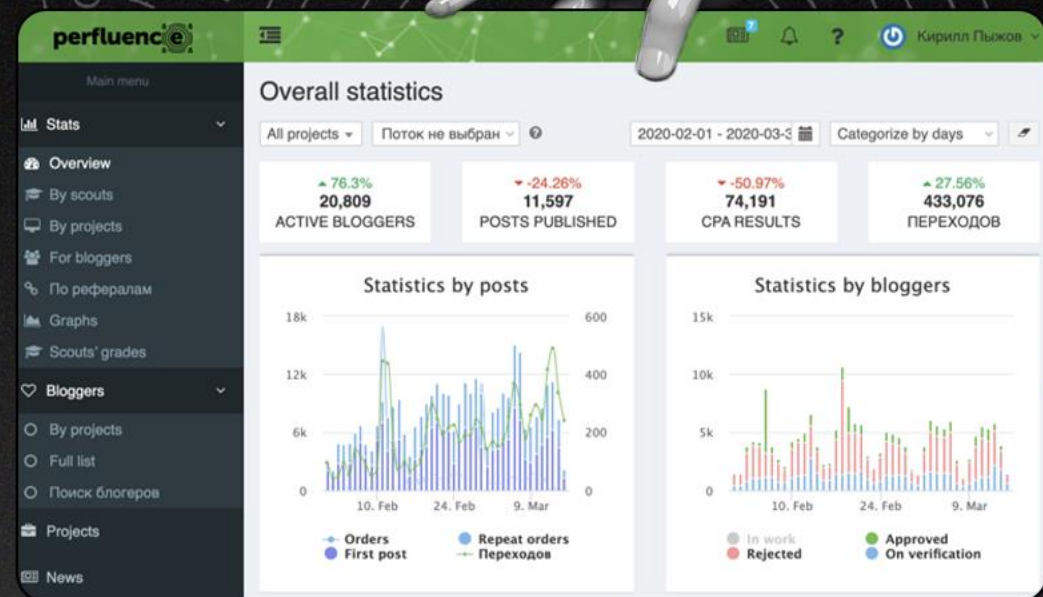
perfluence

7

? Кирилл Пыжов

Main menu

Stats

Overview

By scouts

By projects

For bloggers

По рефералам

Graphs

Scouts' grades

Bloggers

By projects

Full list

Поиск блогеров

Projects

News

Overall statistics

All projects

Поток не выбран

2020-02-01 - 2020-03-3

Categorize by days

▲76.3%
20,809
ACTIVE BLOGGERS

▼-24.26%
11,597
POSTS PUBLISHED

▼-50.97%
74,191
CPA RESULTS

▲27.56%
433,076
ПЕРЕХОДОВ

Statistics by posts

18k
12k
6k
0

600
400
200
0

10. Feb
24. Feb
9. Mar

Orders
First post
Repeat orders
Переходов

Statistics by bloggers

15k
10k
5k
0

10. Feb
24. Feb
9. Mar

In work
Rejected
Approved
On verification